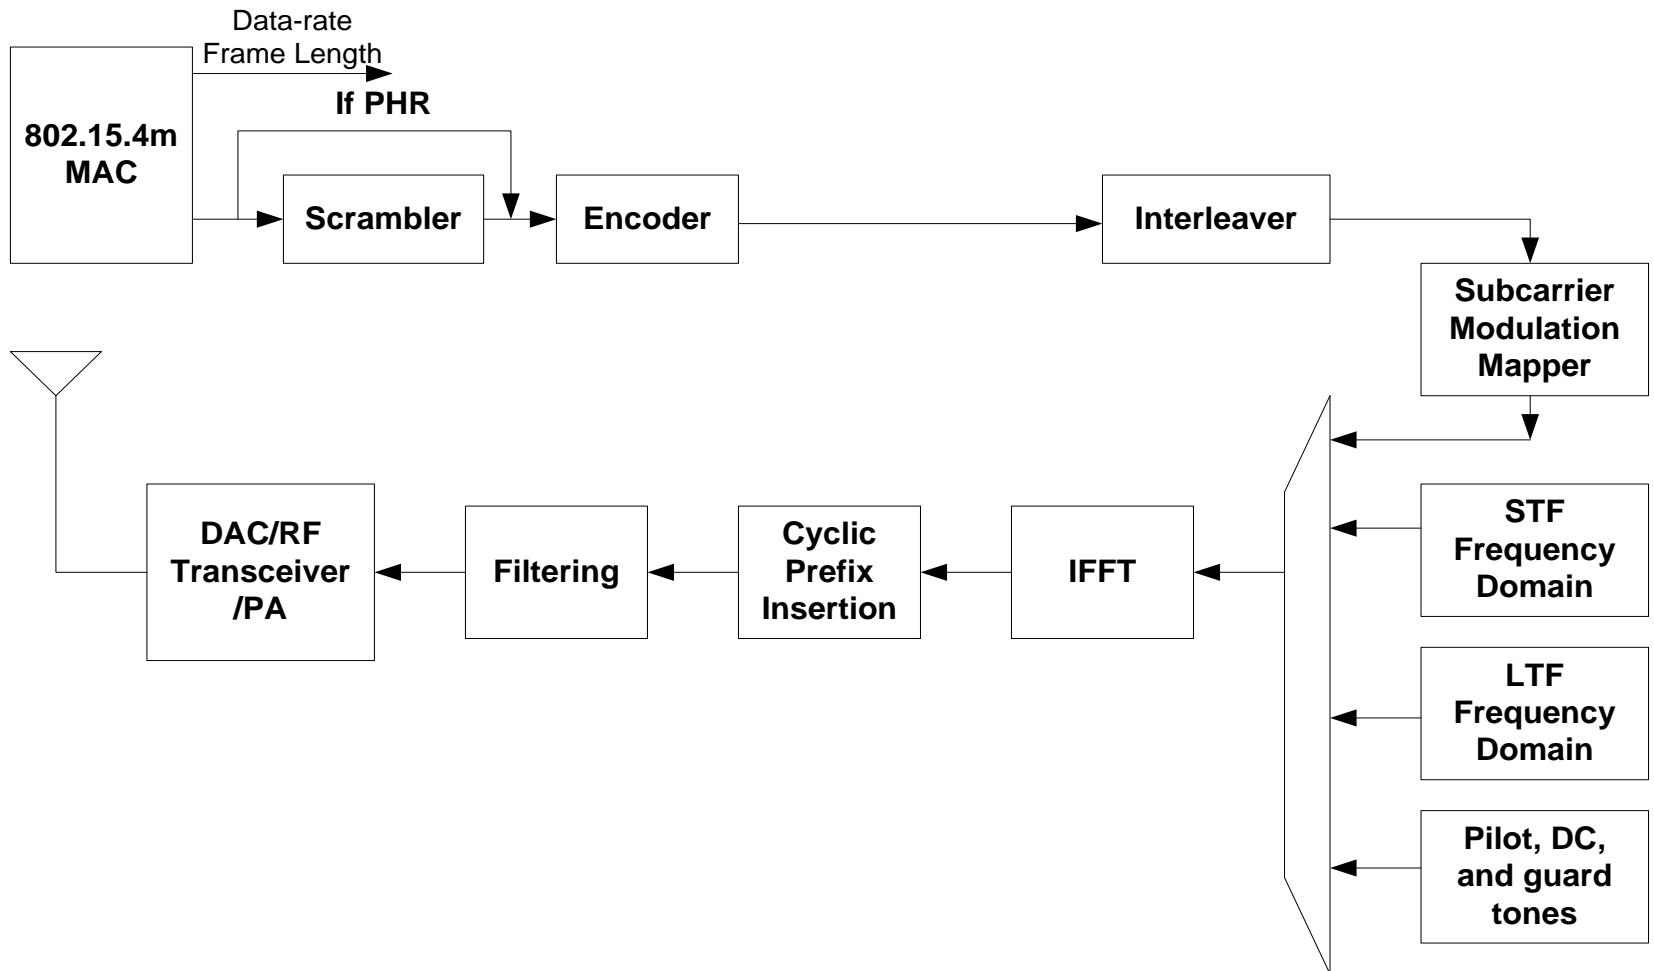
Data-rate
Frame Length

802.15.4m
MAC

If PHR

Scrambler

Encoder

Interleaver

Subcarrier
Modulation
Mapper

STF
Frequency
Domain

LTF
Frequency
Domain

Pilot, DC,
and guard
tones

IFFT

Cyclic
Prefix
Insertion

Filtering

DAC/RF
Transceiver
/PA